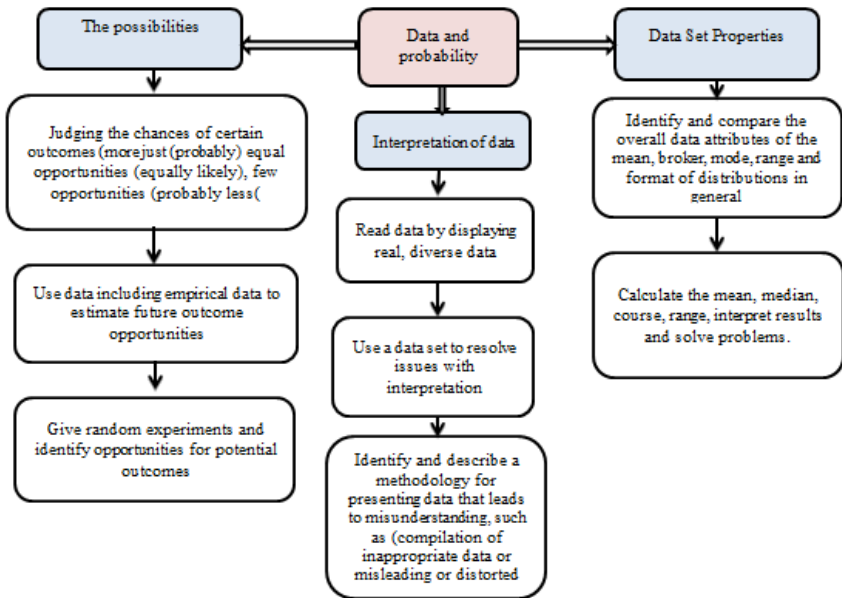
Data and probability

The possibilities

Judging the chances of certain outcomes (morejust (probably) equal opportunities (equally likely), few opportunities (probably less(

Use data including empirical data to estimate future outcome opportunities

Give random experiments and identify opportunities for potential outcomes

Interpretation of data

Read data by displaying real, diverse data

Use a data set to resolve issues with interpretation

Identify and describe a methodology for presenting data that leads to misunderstanding, such as (compilation of inappropriate data or misleading or distorted

Data Set Properties

Identify and compare the overall data attributes of the mean, broker, mode, range and format of distributions in general

Calculate the mean, median, course, range, interpret results and solve problems.